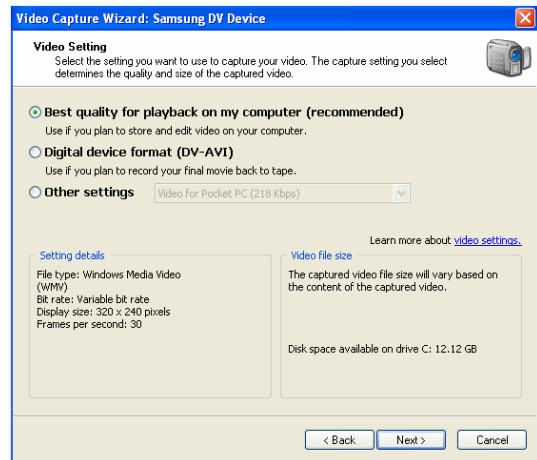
Video Capture Wizard: Samsung DV Device

Video Setting
Select the setting you want to use to capture your video. The capture setting you select determines the quality and size of the captured video.

Best quality for playback on my computer (recommended)
Use if you plan to store and edit video on your computer.

Digital device format (DV-AVI)
Use if you plan to record your final movie back to tape.

Other settings
Video for Pocket PC (218 Kbps)

Learn more about video settings.

Setting details
File type: Windows Media Video (WMV)
Bit rate: Variable bit rate
Display size: 320 x 240 pixels
Frames per second: 30

Video file size
The captured video file size will vary based on the content of the captured video.

Disk space available on drive C: 12.12 GB

< Back
Next >
Cancel